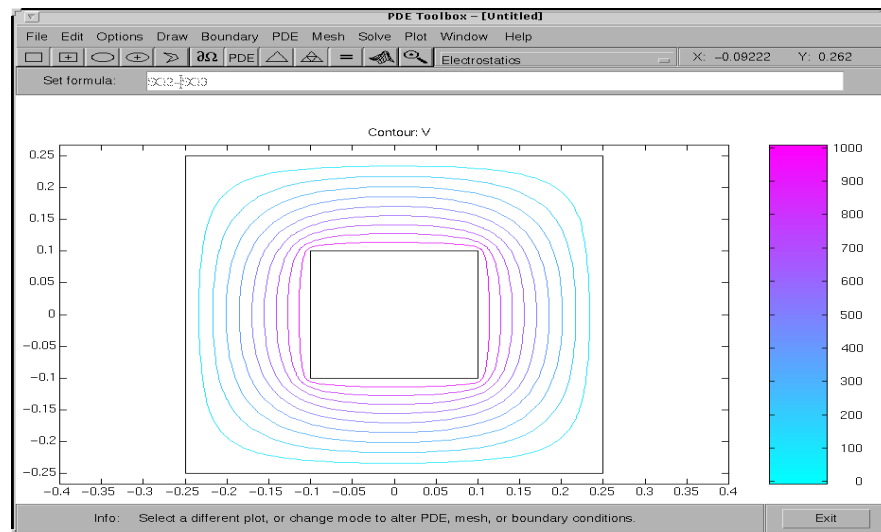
PDE Toolbox - [Untitled]

File Edit Options Draw Boundary PDE Mesh Solve Plot Window Help

∂Ω PDE = Electrostatics X: -0.09222 Y: 0.262

Set formula: SQ2-SQ3

Contour: V

0.25
0.2
0.15
0.1
0.05
0
−0.05
−0.1
−0.15
−0.2
−0.25

−0.4 −0.35 −0.3 −0.25 −0.2 −0.15 −0.1 −0.05 0 0.05 0.1 0.15 0.2 0.25 0.3 0.35 0.4

1000
900
800
700
600
500
400
300
200
100
0

Info: Select a different plot, or change mode to alter PDE, mesh, or boundary conditions.

Exit